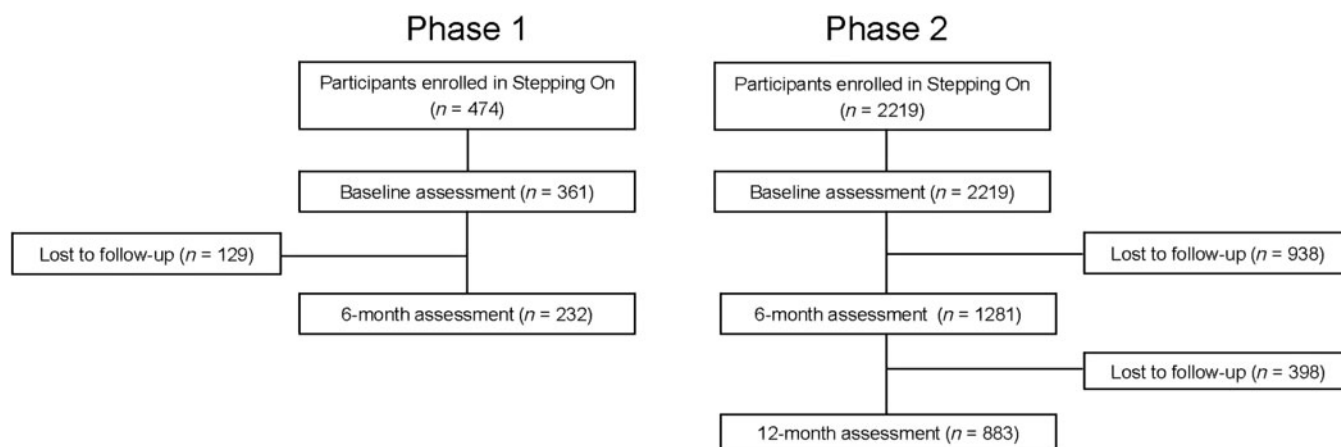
Phase 1

Participants enrolled in Stepping On ($n$ = 474)

Baseline assessment ($n$ = 361)

Lost to follow-up ($n$ = 129)

6-month assessment ($n$ = 232)

Phase 2

Participants enrolled in Stepping On ($n$ = 2219)

Baseline assessment ($n$ = 2219)

Lost to follow-up ($n$ = 938)

6-month assessment ($n$ = 1281)

Lost to follow-up ($n$ = 398)

12-month assessment ($n$ = 883)